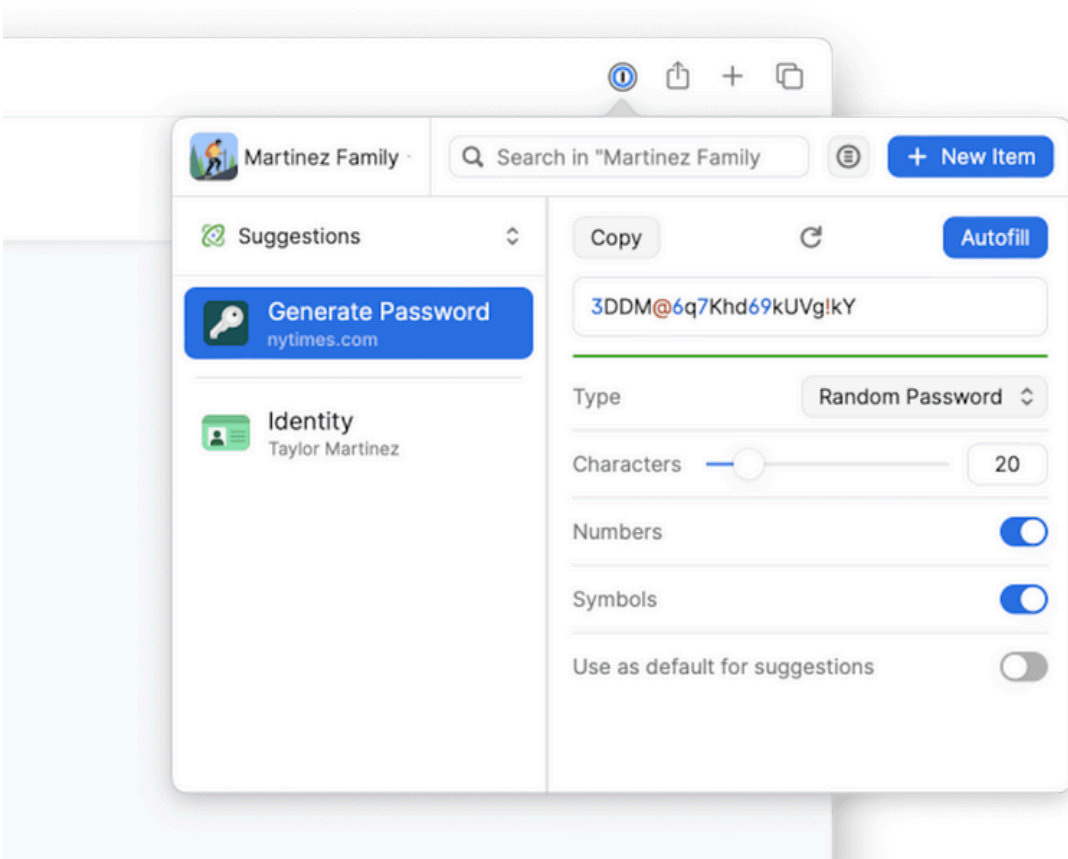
Martinez Family

Search in "Martinez Family

New Item

Suggestions

Generate Password
nytimes.com

Identity
Taylor Martinez

Copy

Autofill

3DDM@6q7Khd69kUVg!kY

Type

Random Password

Characters

20

Numbers

Symbols

Use as default for suggestions